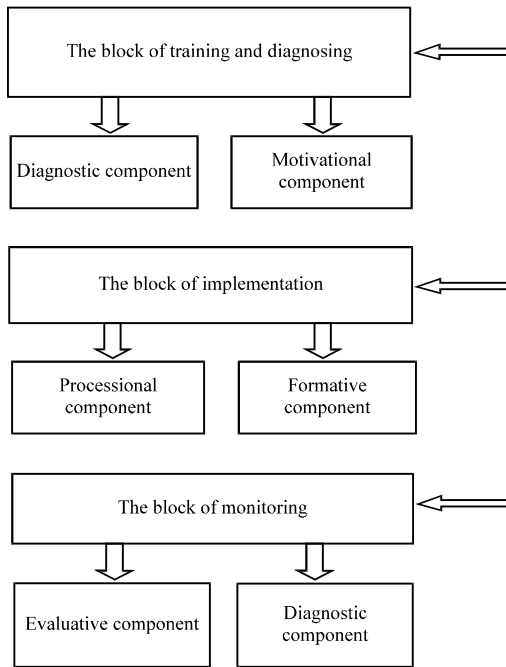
The block of training and diagnosing

Diagnostic component

Motivational component

The block of implementation

Processional component

Formative component

The block of monitoring

Evaluative component

Diagnostic component